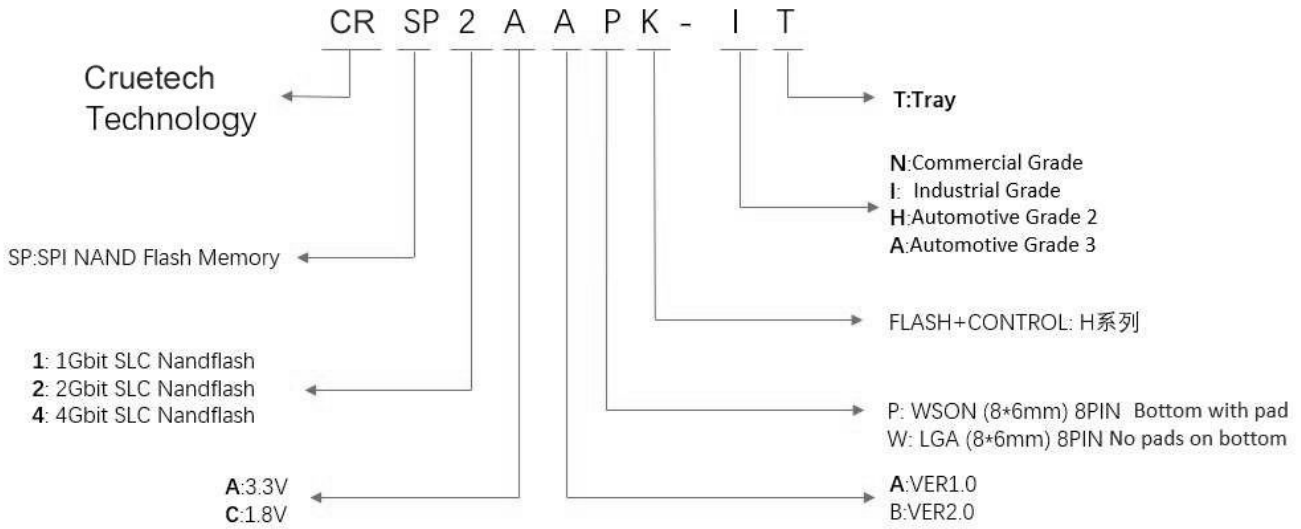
CR SP 2 A A P K - I T

Cruetech Technology

T:Tray

N:Commercial Grade
I: Industrial Grade
H:Automotive Grade 2
A:Automotive Grade 3

SP:SPI NAND Flash Memory

FLASH+CONTROL: H系列

1: 1Gbit SLC Nandflash
2: 2Gbit SLC Nandflash
4: 4Gbit SLC Nandflash

P: WSON (8*6mm) 8PIN Bottom with pad
W: LGA (8*6mm) 8PIN No pads on bottom

A:3.3V
C:1.8V

A:VER1.0
B:VER2.0